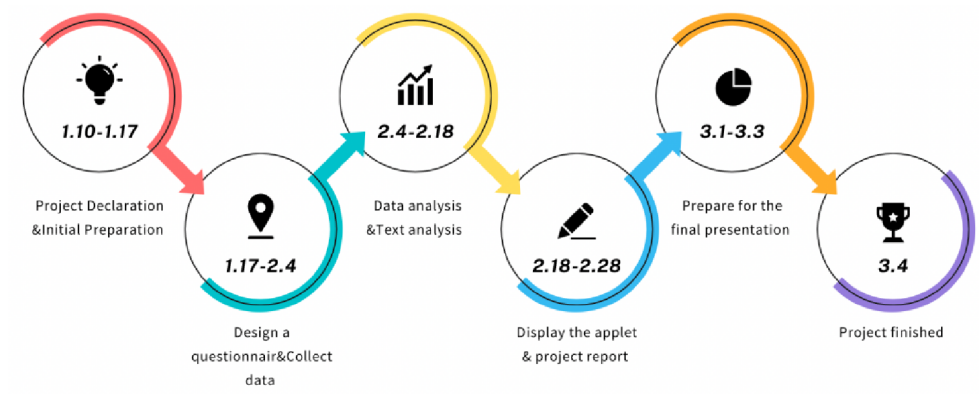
1.10-1.17

Project Declaration &Initial Preparation

1.17-2.4

Design a questionnair&Collect data

2.4-2.18

Data analysis &Text analysis

2.18-2.28

Display the applet & project report

3.1-3.3

Prepare for the final presentation

3.4

Project finished